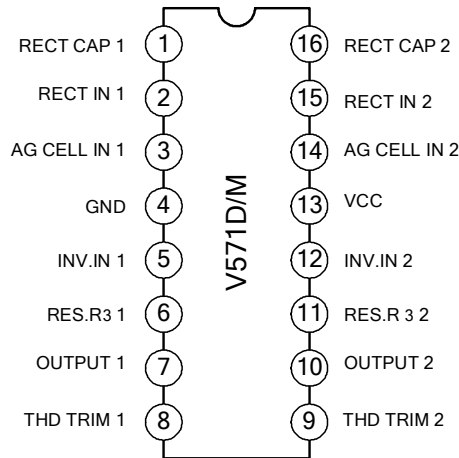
RECT CAP 1 1
RECT IN 1 2
AG CELL IN 1 3
GND 4
INV.IN 1 5
RES.R3 1 6
OUTPUT 1 7
THD TRIM 1 8

V571D/M

16 RECT CAP 2
15 RECT IN 2
14 AG CELL IN 2
13 VCC
12 INV.IN 2
11 RES.R 3 2
10 OUTPUT 2
9 THD TRIM 2